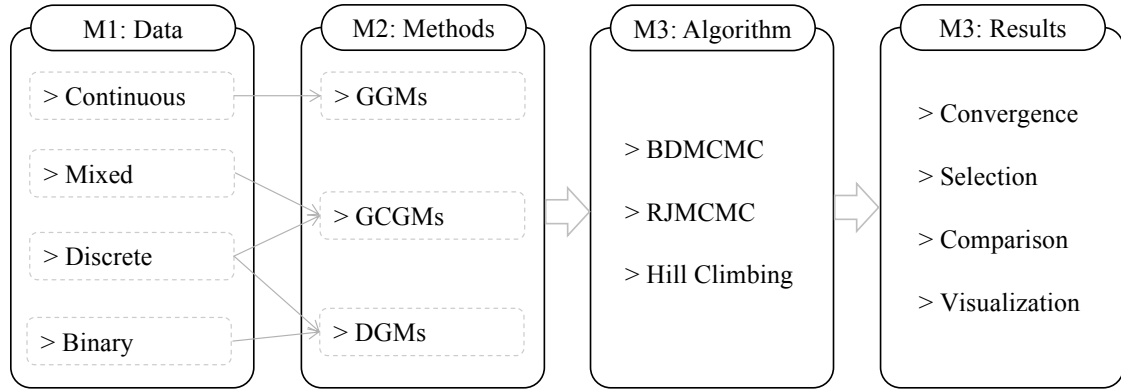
M1: Data

> Continuous

> Mixed

> Discrete

> Binary

M2: Methods

> GGMs

> GCGMs

> DGMs

M3: Algorithm

> BDMCMC

> RJMCMC

> Hill Climbing

M3: Results

> Convergence

> Selection

> Comparison

> Visualization